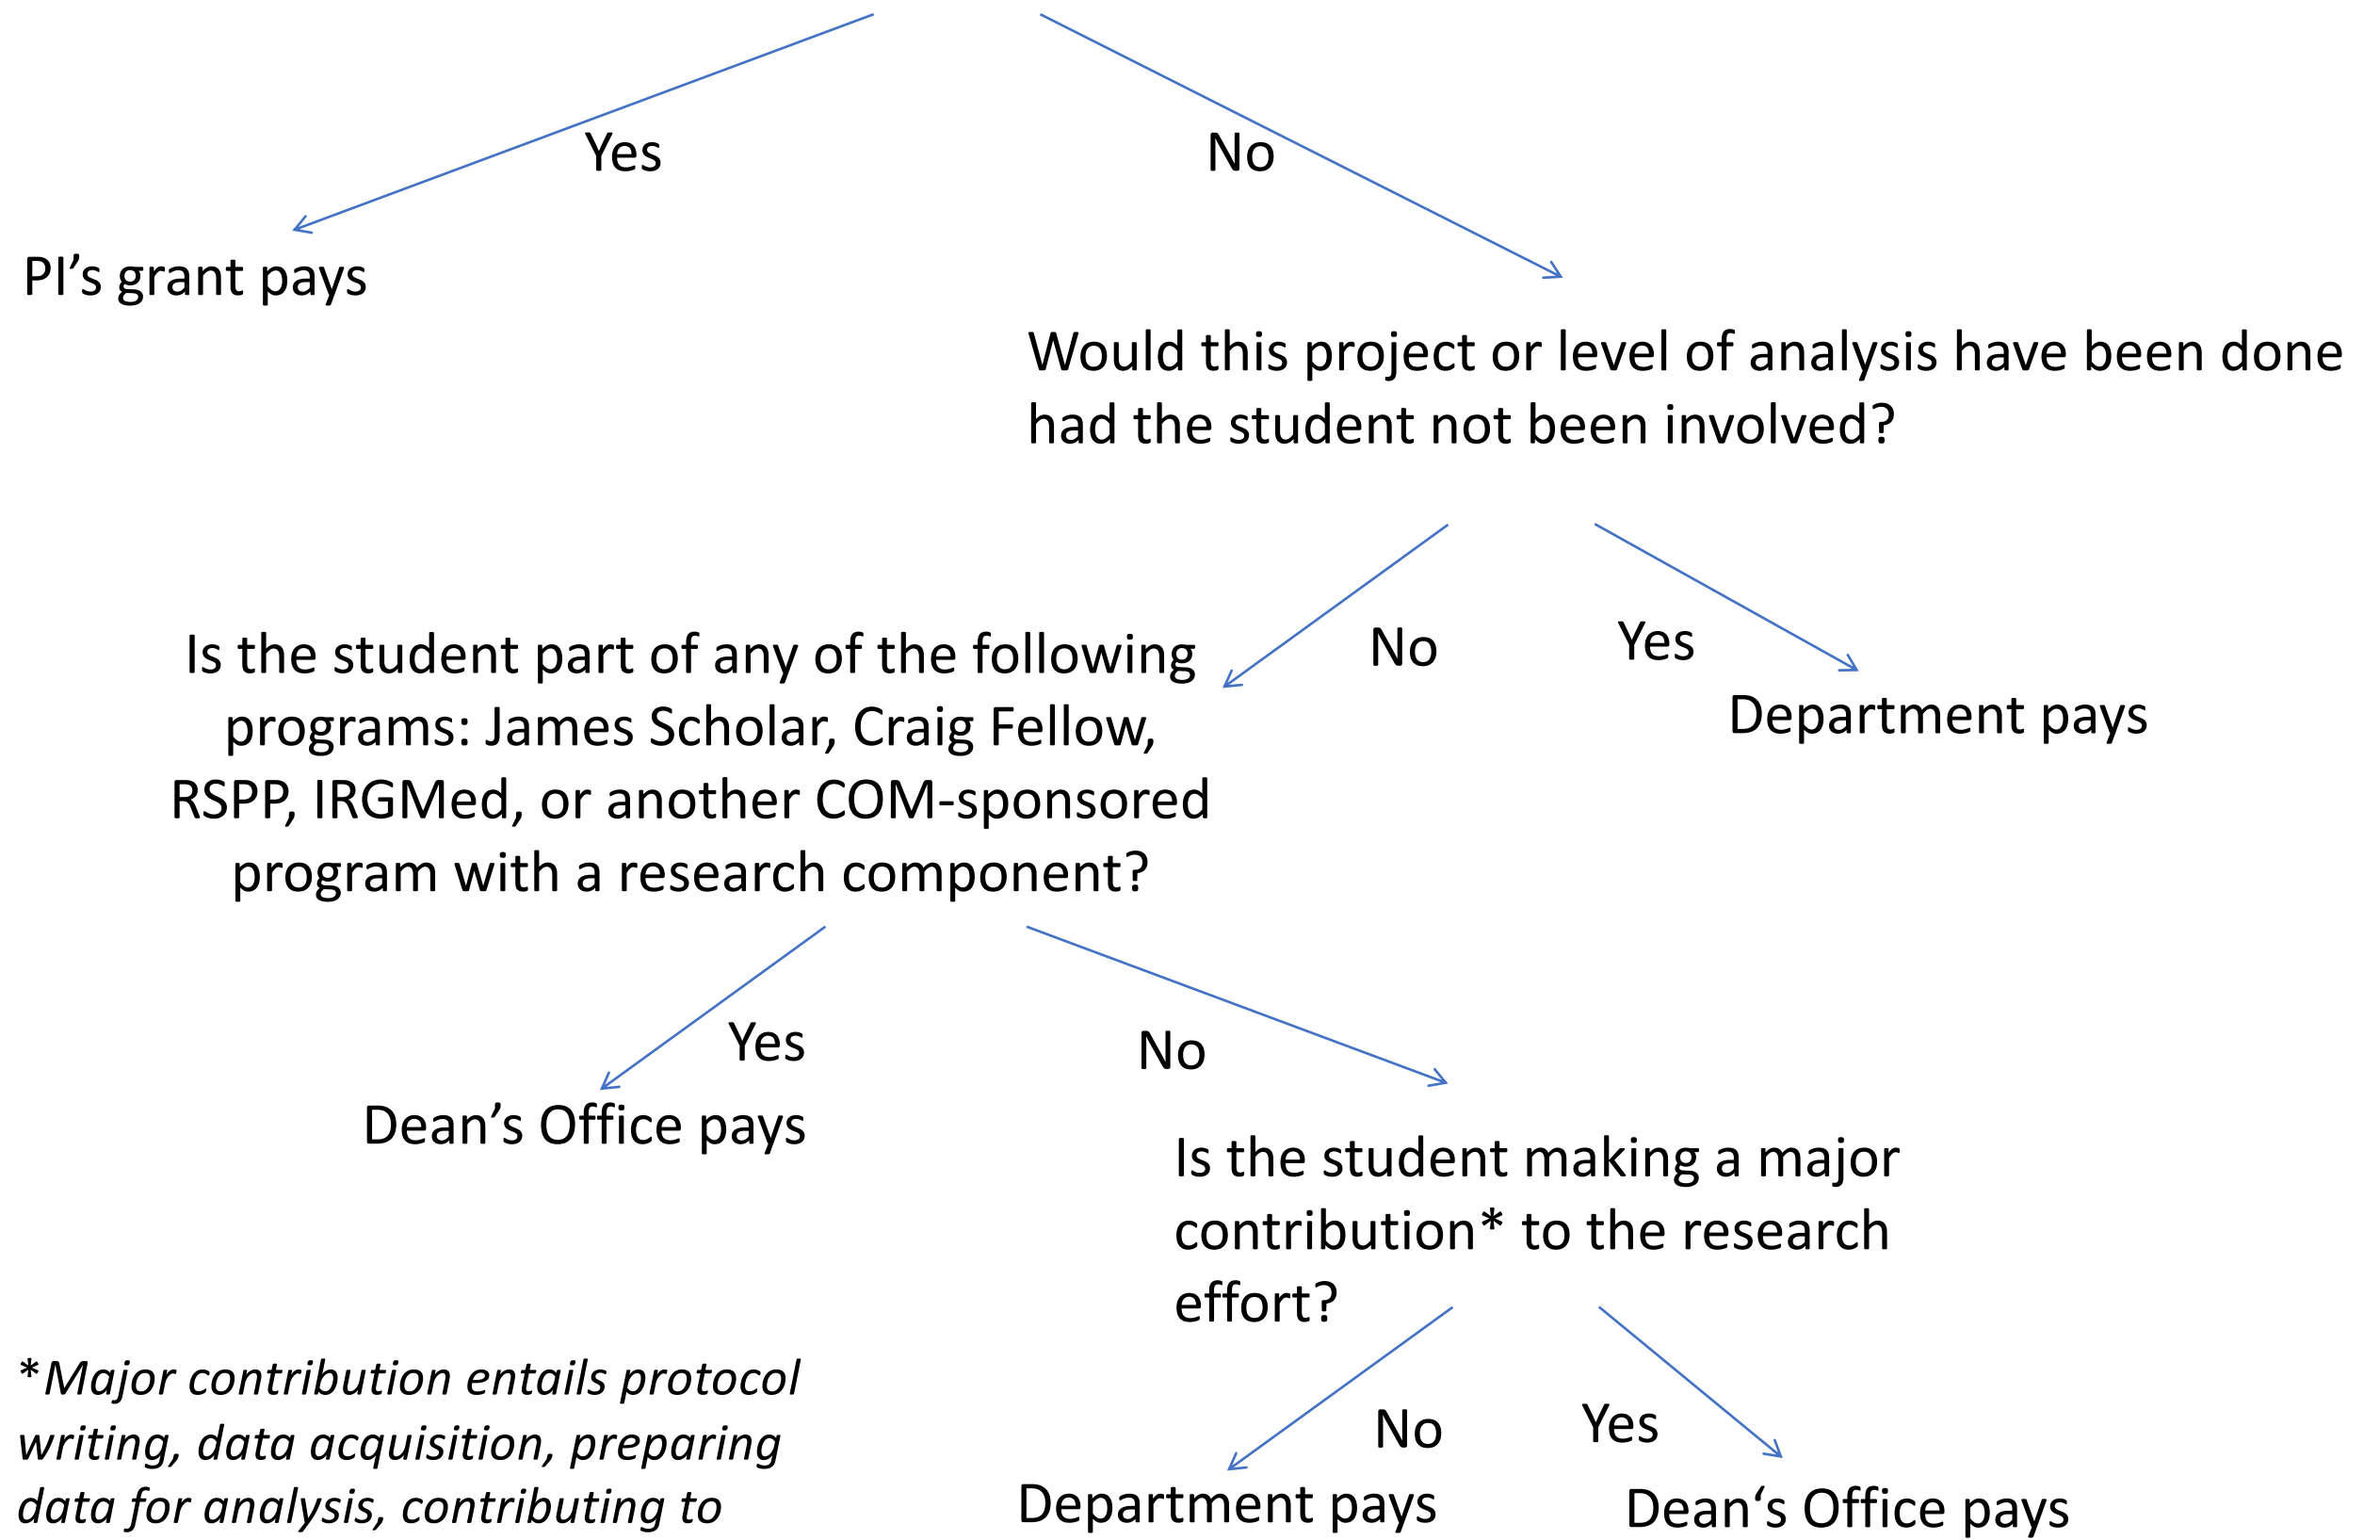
Yes

No

PI’s grant pays

Would this project or level of analysis have been done had the student not been involved?

No

Yes

Is the student part of any of the following programs: James Scholar, Craig Fellow, RSPP, IRGMed, or another COM-sponsored program with a research component?

Department pays

Yes

No

Dean’s Office pays

Is the student making a major contribution* to the research effort?

*Major contribution entails protocol writing, data acquisition, preparing data for analysis, contributing to

No

Yes

Department pays

Dean‘s Office pays